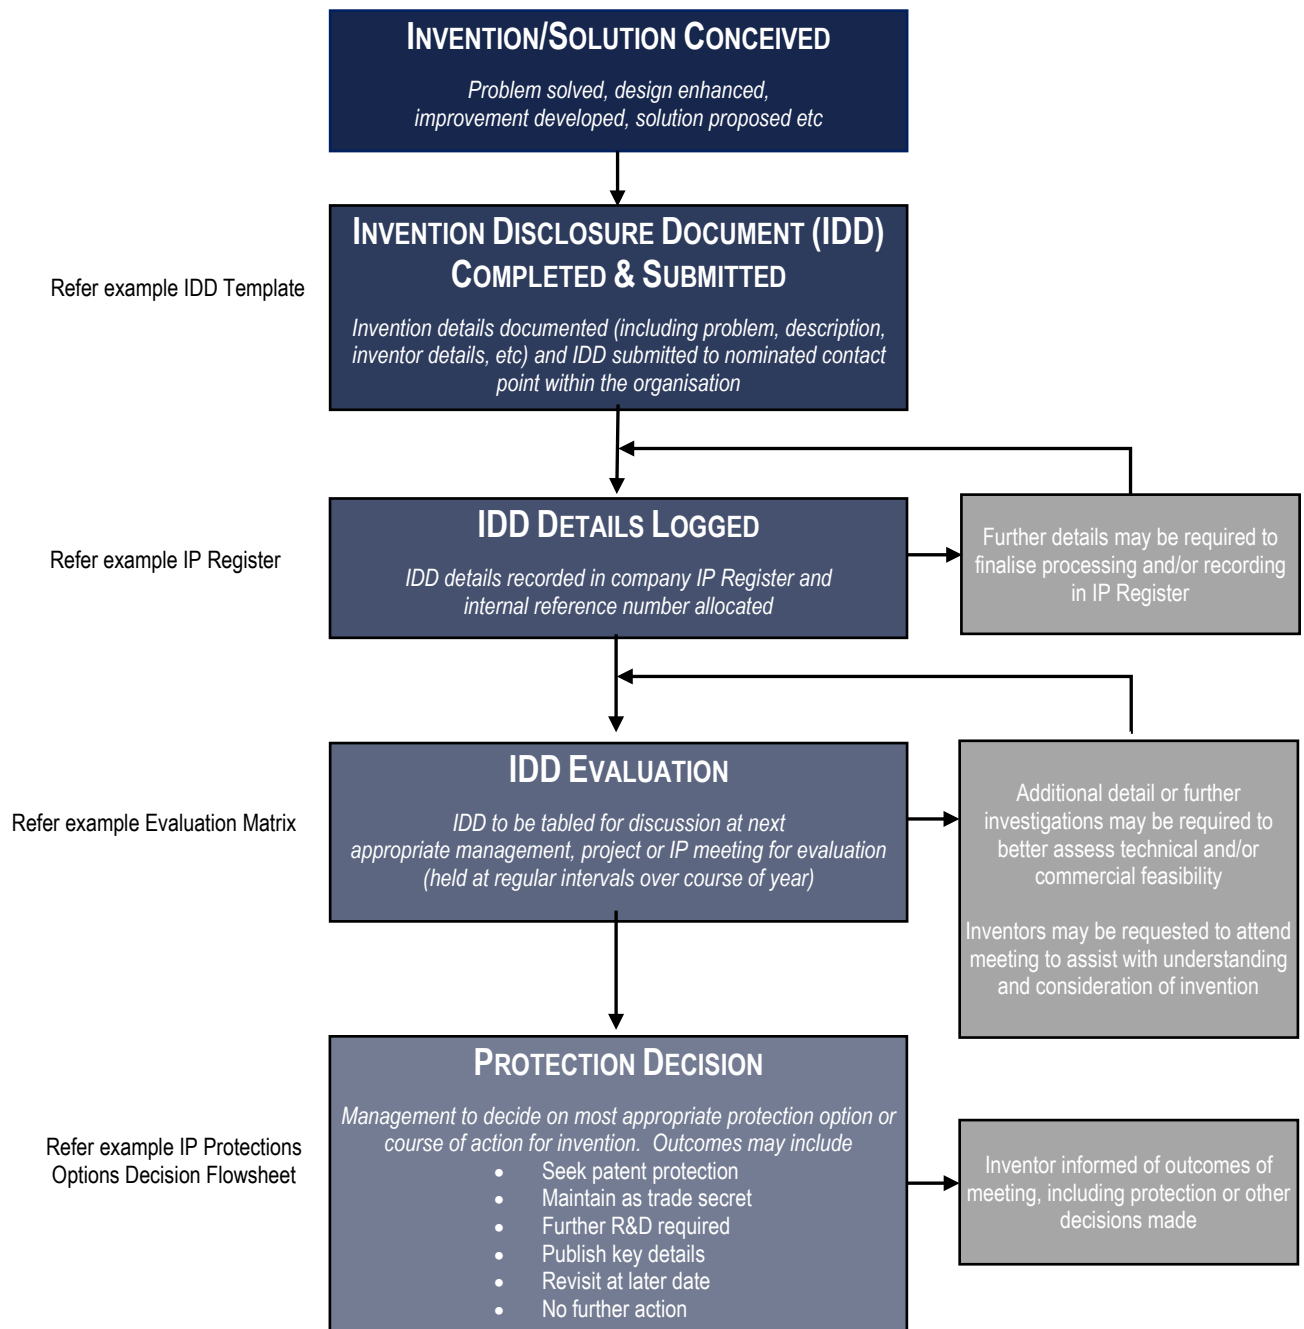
INVENTION/SOLUTION CONCEIVED

Problem solved, design enhanced, improvement developed, solution proposed etc

Refer example IDD Template

INVENTION DISCLOSURE DOCUMENT (IDD) COMPLETED & SUBMITTED

Invention details documented (including problem, description, inventor details, etc) and IDD submitted to nominated contact point within the organisation

Refer example IP Register

IDD DETAILS LOGGED

IDD details recorded in company IP Register and internal reference number allocated

Further details may be required to finalise processing and/or recording in IP Register

Refer example Evaluation Matrix

IDD EVALUATION

IDD to be tabled for discussion at next appropriate management, project or IP meeting for evaluation (held at regular intervals over course of year)

Additional detail or further investigations may be required to better assess technical and/or commercial feasibility

Inventors may be requested to attend meeting to assist with understanding and consideration of invention

Refer example IP Protections Options Decision Flowsheet

PROTECTION DECISION

Management to decide on most appropriate protection option or course of action for invention. Outcomes may include
- Seek patent protection
- Maintain as trade secret
- Further R&D required
- Publish key details
- Revisit at later date
- No further action

Inventor informed of outcomes of meeting, including protection or other decisions made